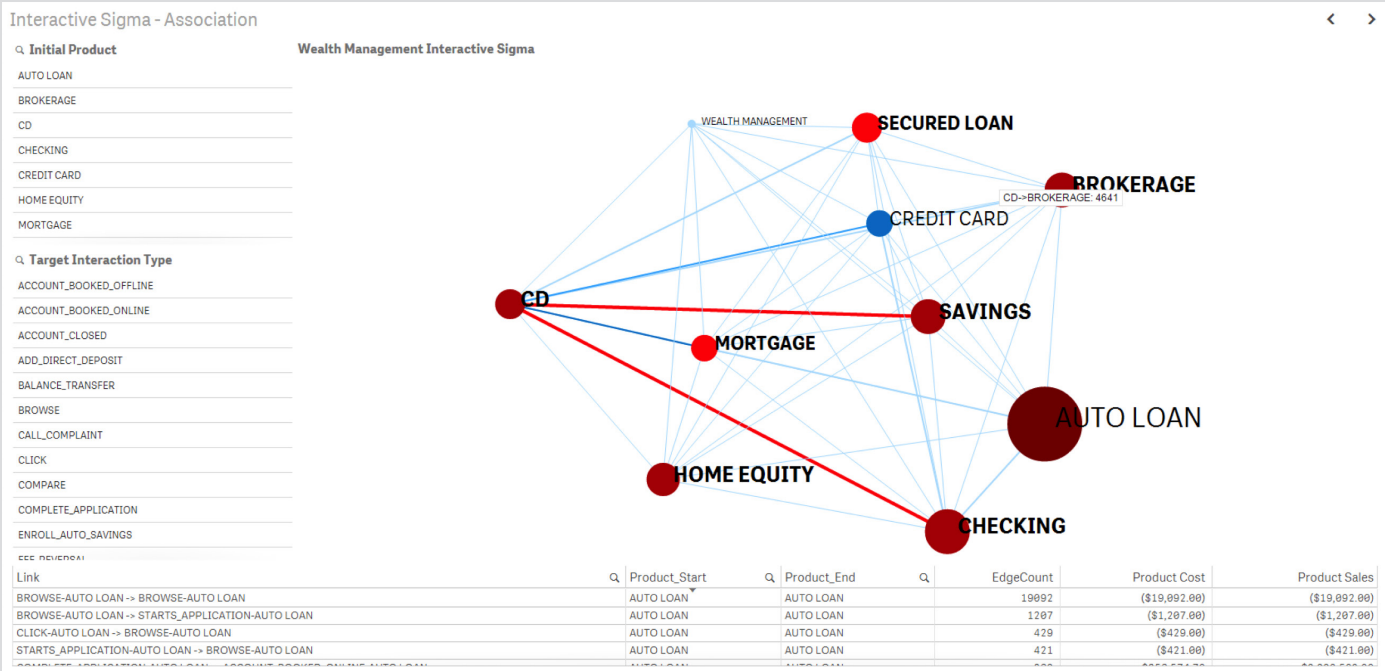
Interactive Sigma - Association

Initial Product
AUTO LOAN
BROKERAGE
CD
CHECKING
CREDIT CARD
HOME EQUITY
MORTGAGE

Target Interaction Type
ACCOUNT_BOOKED_OFFLINE
ACCOUNT_BOOKED_ONLINE
ACCOUNT_CLOSED
ADD_DIRECT_DEPOSIT
BALANCE_TRANSFER
BROWSE
CALL_COMPLAINT
CLICK
COMPARE
COMPLETE_APPLICATION
ENROLL_AUTO_SAVINGS
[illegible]

Wealth Management Interactive Sigma

WEALTH MANAGEMENT
SECURED LOAN
BROKERAGE
CD->BROKERAGE: 4641
CREDIT CARD
CD
SAVINGS
MORTGAGE
AUTO LOAN
HOME EQUITY
CHECKING

| Link | Product_Start | Product_End | EdgeCount | Product Cost | Product Sales |
|---|---|---|---|---|---|
| BROWSE-AUTO LOAN -> BROWSE-AUTO LOAN | AUTO LOAN | AUTO LOAN | 19092 | ($19,092.00) | ($19,092.00) |
| BROWSE-AUTO LOAN -> STARTS_APPLICATION-AUTO LOAN | AUTO LOAN | AUTO LOAN | 1207 | ($1,207.00) | ($1,207.00) |
| CLICK-AUTO LOAN -> BROWSE-AUTO LOAN | AUTO LOAN | AUTO LOAN | 429 | ($429.00) | ($429.00) |
| STARTS_APPLICATION-AUTO LOAN -> BROWSE-AUTO LOAN | AUTO LOAN | AUTO LOAN | 421 | ($421.00) | ($421.00) |
| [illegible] | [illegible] | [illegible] | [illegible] | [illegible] | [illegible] |